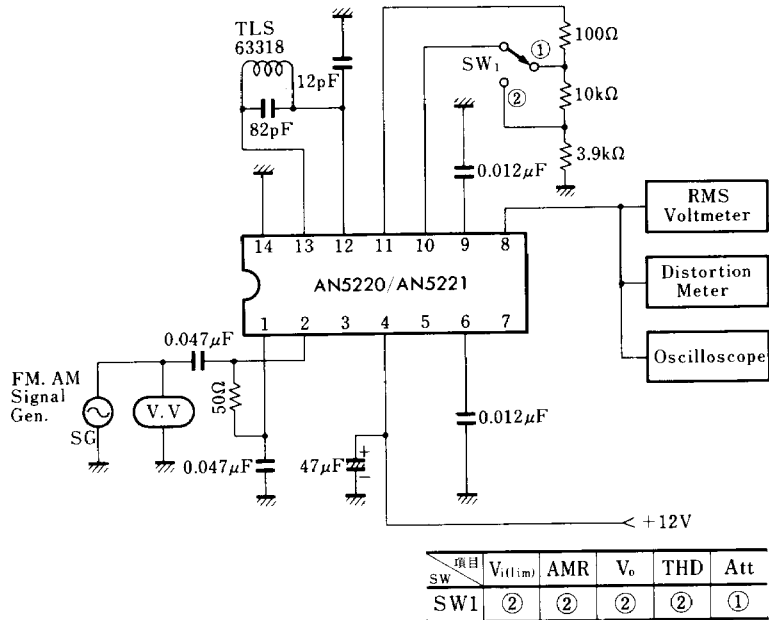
TLS
63318

12pF

82pF

100Ω

SW$_1$

①

②

10kΩ

3.9kΩ

0.012$\mu$F

RMS Voltmeter

Distortion Meter

Oscilloscope

14 13 12 11 10 9 8

AN5220/AN5221

1 2 3 4 5 6 7

0.047$\mu$F

FM. AM Signal Gen.

SG

V.V

50Ω

0.047$\mu$F

47$\mu$F

+

0.012$\mu$F

+12V

| 項目 SW | $V_{i(lim)}$ | AMR | $V_o$ | THD | Att |
|---|---|---|---|---|---|
| SW1 | ② | ② | ② | ② | ① |